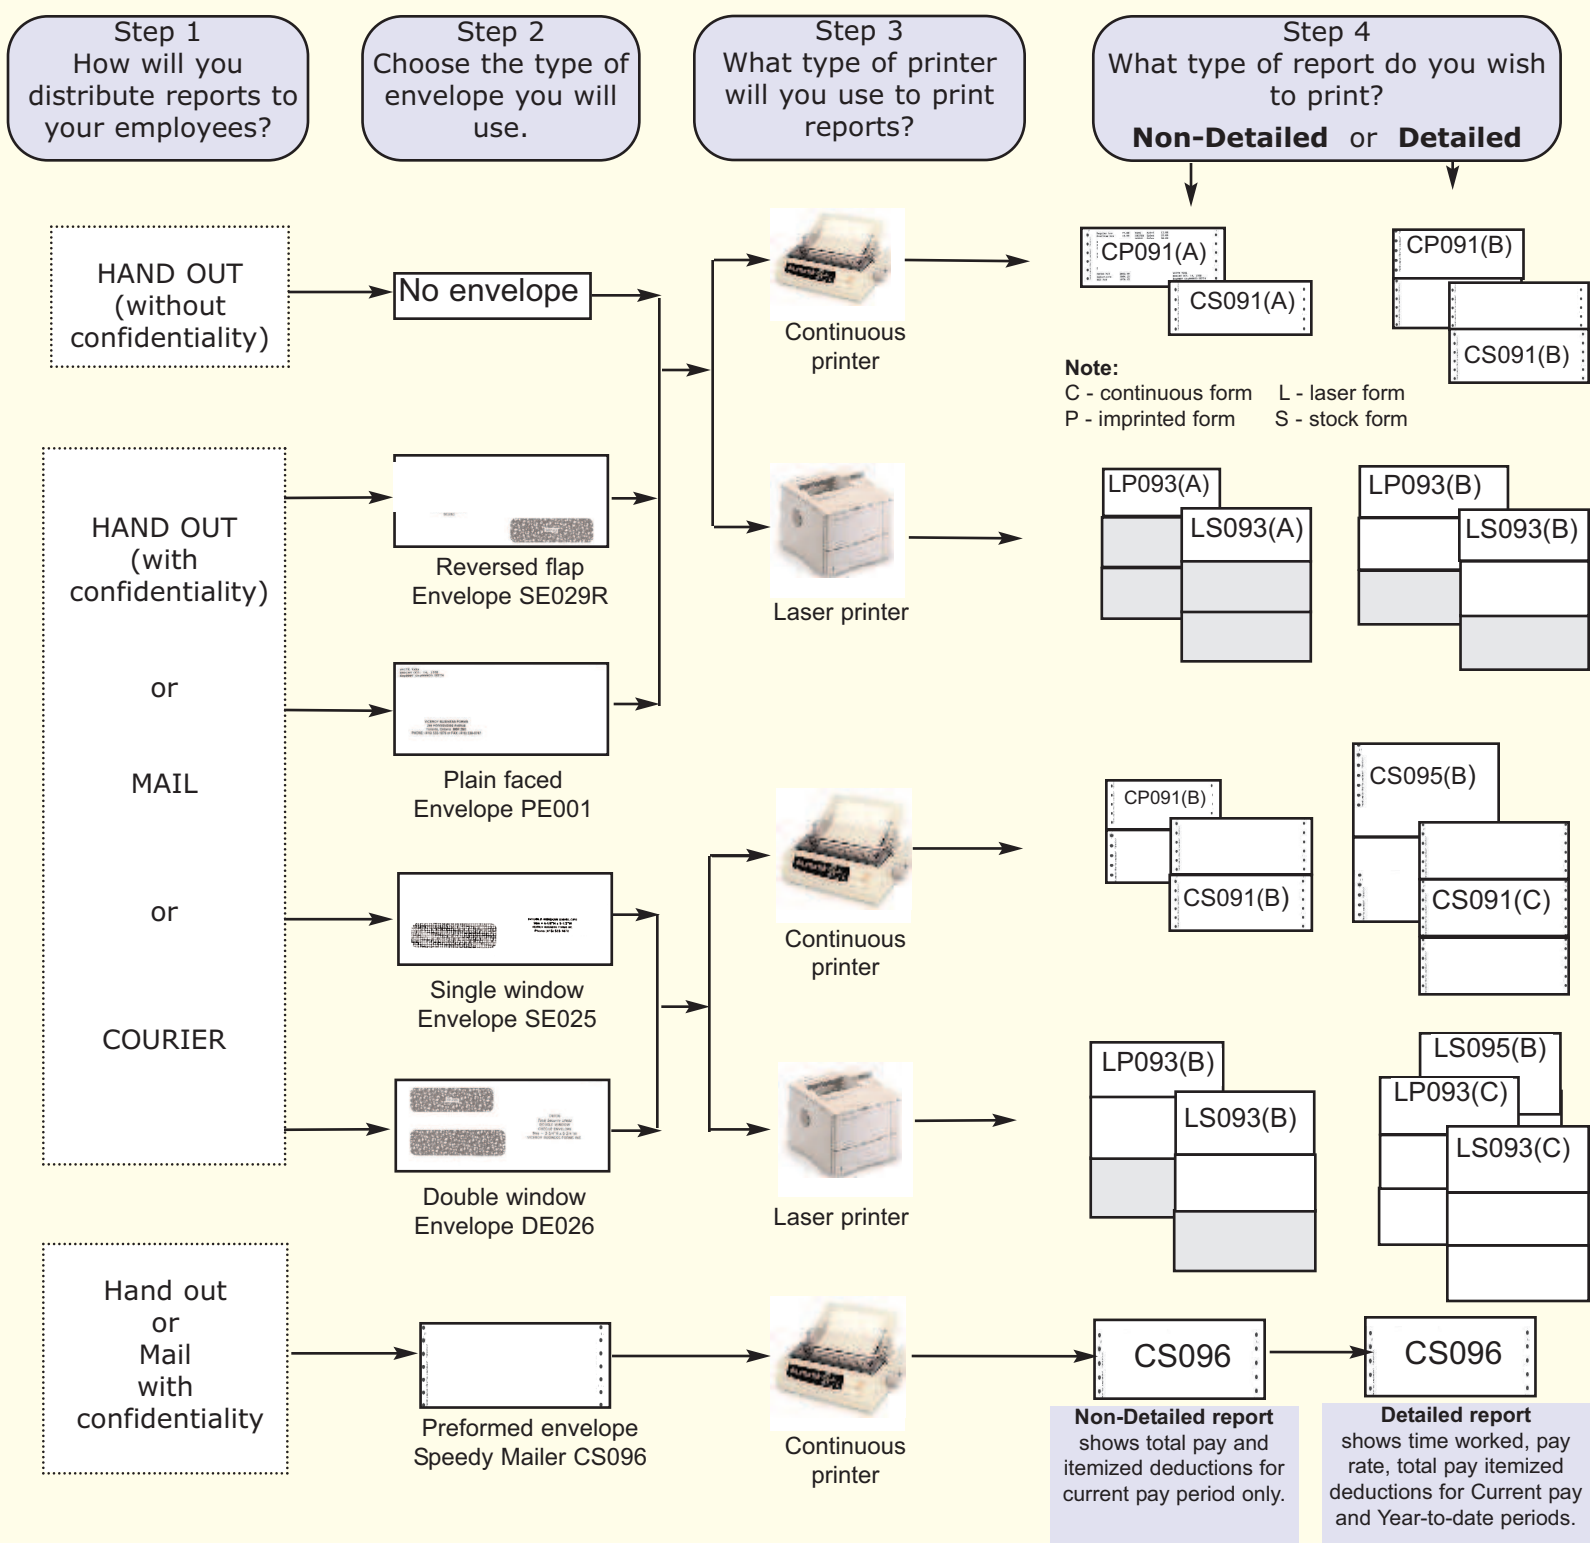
Step 1
How will you distribute reports to your employees?

Step 2
Choose the type of envelope you will use.

Step 3
What type of printer will you use to print reports?

Step 4
What type of report do you wish to print?
**Non-Detailed** or **Detailed**

HAND OUT (without confidentiality)

No envelope

Continuous printer

CP091(A)
CS091(A)

CP091(B)
CS091(B)

**Note:**
C - continuous form L - laser form
P - imprinted form S - stock form

HAND OUT (with confidentiality)

or

MAIL

or

COURIER

Reversed flap Envelope SE029R

Laser printer

LP093(A)
LS093(A)

LP093(B)
LS093(B)

Plain faced Envelope PE001

Continuous printer

CP091(B)
CS091(B)

CS095(B)
CS091(C)

Single window Envelope SE025

Laser printer

LP093(B)
LS093(B)

LS095(B)
LP093(C)
LS093(C)

Double window Envelope DE026

Hand out or Mail with confidentiality

Preformed envelope Speedy Mailer CS096

Continuous printer

CS096

CS096

**Non-Detailed report** shows total pay and itemized deductions for current pay period only.

**Detailed report** shows time worked, pay rate, total pay itemized deductions for Current pay and Year-to-date periods.